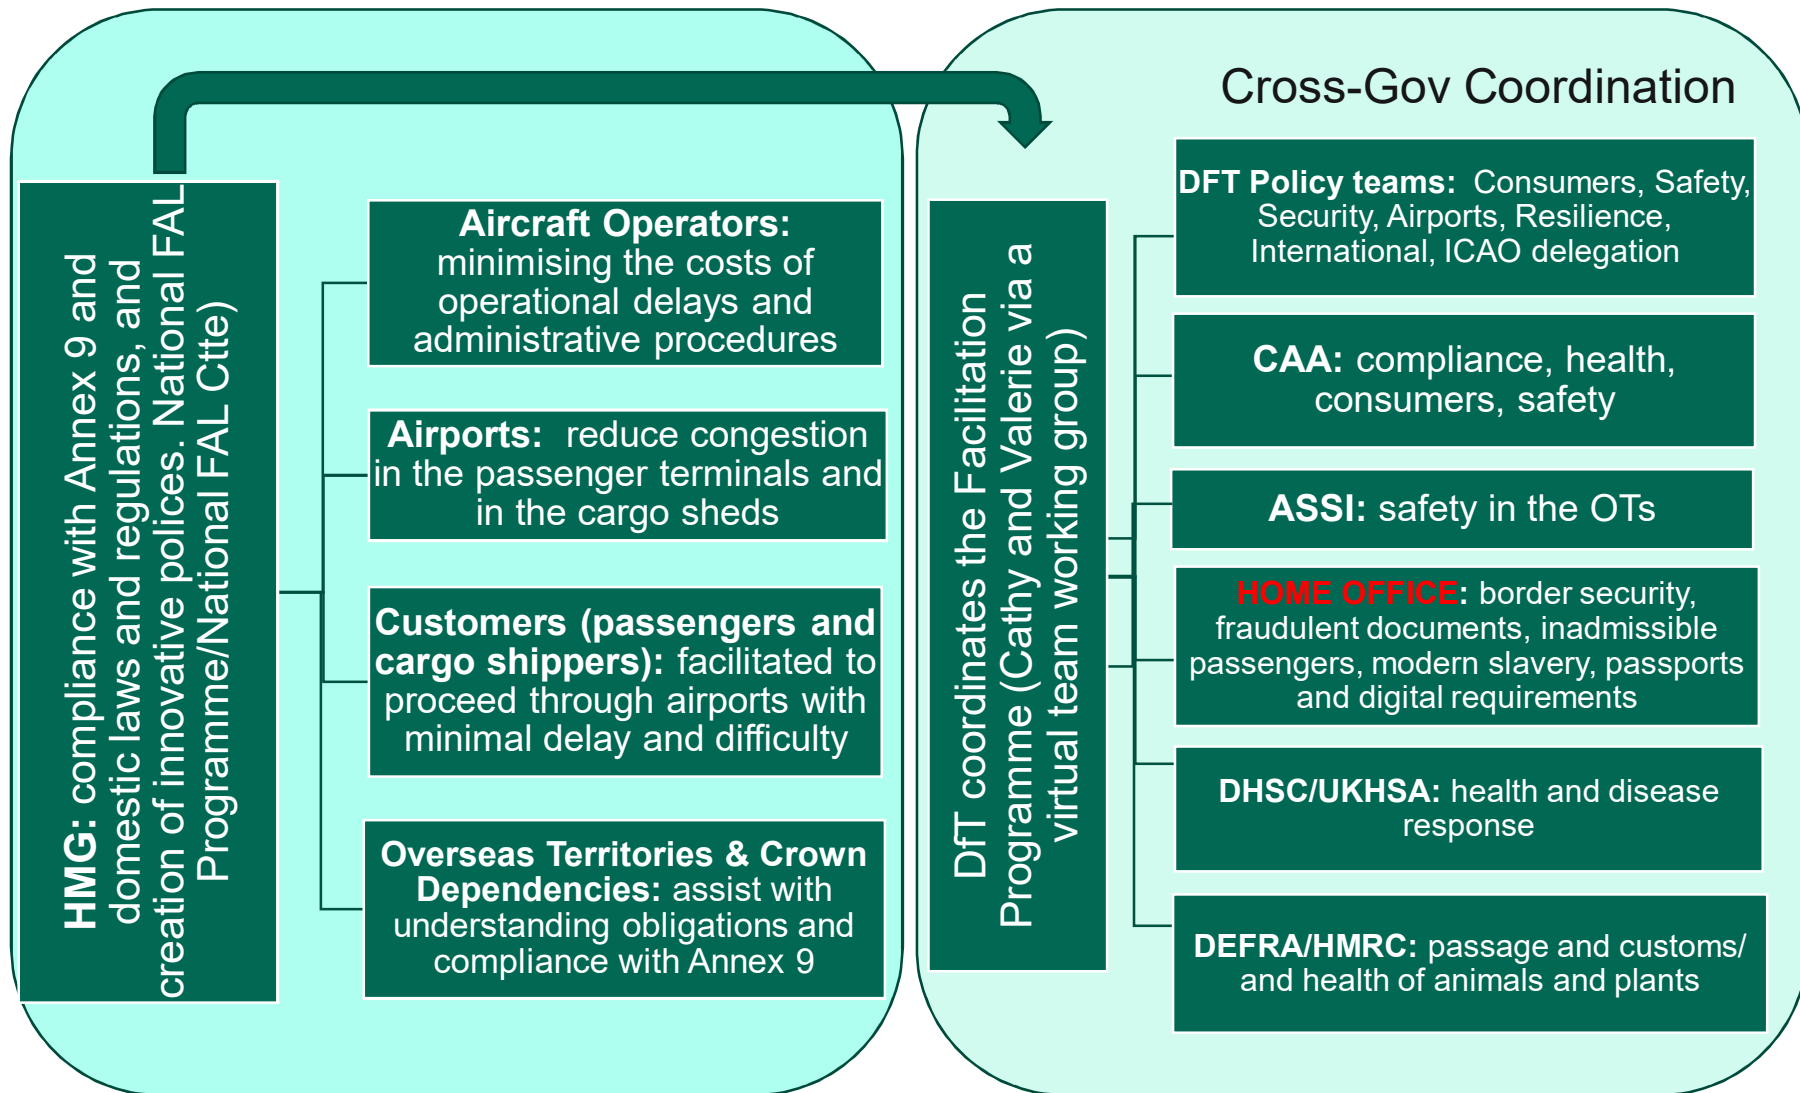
HMG: compliance with Annex 9 and domestic laws and regulations, and creation of innovative polices. National FAL Programme/National FAL Ctte)

Aircraft Operators: minimising the costs of operational delays and administrative procedures

Airports: reduce congestion in the passenger terminals and in the cargo sheds

Customers (passengers and cargo shippers): facilitated to proceed through airports with minimal delay and difficulty

Overseas Territories & Crown Dependencies: assist with understanding obligations and compliance with Annex 9

Cross-Gov Coordination

DfT coordinates the Facilitation Programme (Cathy and Valerie via a virtual team working group)

DFT Policy teams: Consumers, Safety, Security, Airports, Resilience, International, ICAO delegation

CAA: compliance, health, consumers, safety

ASSI: safety in the OTs

HOME OFFICE: border security, fraudulent documents, inadmissible passengers, modern slavery, passports and digital requirements

DHSC/UKHSA: health and disease response

DEFRA/HMRC: passage and customs/ and health of animals and plants